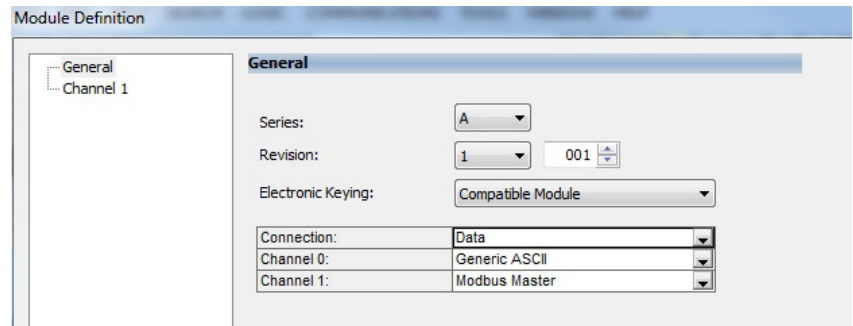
Module Definition

General
Channel 1

General

Series: A

Revision: 1 001

Electronic Keying: Compatible Module

| Connection: | Data |
|---|---|
| Channel 0: | Generic ASCII |
| Channel 1: | Modbus Master |